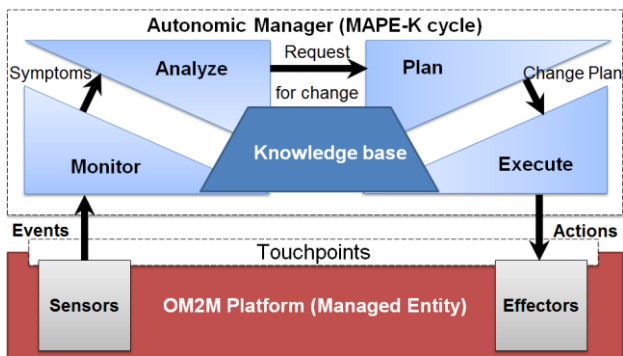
Autonomic Manager (MAPE-K cycle)

Symptoms

Analyze

Request for change

Plan

Change Plan

Monitor

Knowledge base

Execute

Events

Actions

Touchpoints

Sensors

OM2M Platform (Managed Entity)

Effectors